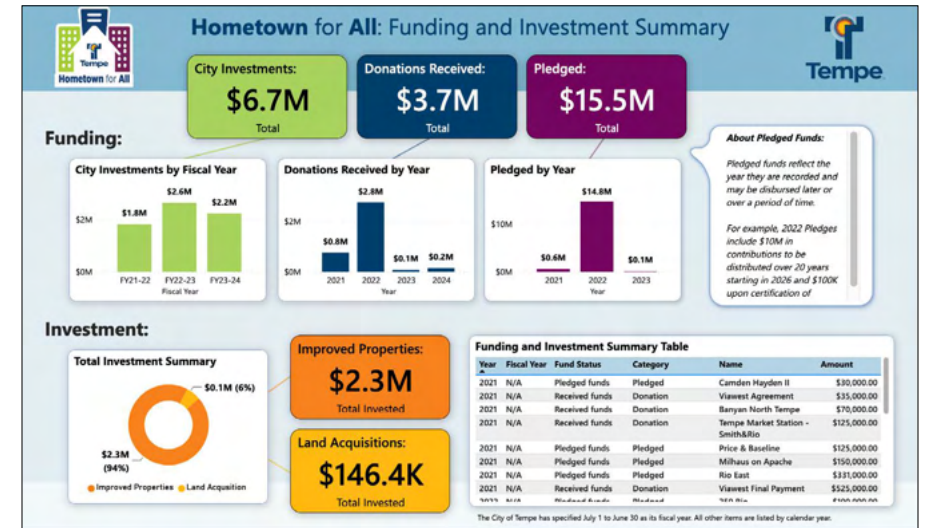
Tempe
Hometown for All

Hometown for All: Funding and Investment Summary

Tempe

City Investments:
$6.7M
Total

Donations Received:
$3.7M
Total

Pledged:
$15.5M
Total

Funding:

City Investments by Fiscal Year
$2M
$0M
$1.8M
$2.6M
$2.2M
FY21-22
FY22-23
FY23-24
Fiscal Year

Donations Received by Year
$2M
$0M
$0.8M
$2.8M
$0.1M
$0.2M
2021
2022
2023
2024
Year

Pledged by Year
$10M
$0M
$0.6M
$14.8M
$0.1M
2021
2022
2023
Year

About Pledged Funds:

Pledged funds reflect the year they are recorded and may be disbursed later or over a period of time.

For example, 2022 Pledges include $10M in contributions to be distributed over 20 years starting in 2026 and $100K upon certification of

Investment:

Total Investment Summary
$0.1M (6%)
$2.3M (94%)
Improved Properties
Land Acquisition

Improved Properties:
$2.3M
Total Invested

Land Acquisitions:
$146.4K
Total Invested

Funding and Investment Summary Table

| Year | Fiscal Year | Fund Status | Category | Name | Amount |
|---|---|---|---|---|---|
| 2021 | N/A | Pledged funds | Pledged | Camden Hayden II | $30,000.00 |
| 2021 | N/A | Received funds | Donation | Viawest Agreement | $35,000.00 |
| 2021 | N/A | Received funds | Donation | Banyan North Tempe | $70,000.00 |
| 2021 | N/A | Received funds | Donation | Tempe Market Station - Smith&Rio | $125,000.00 |
| 2021 | N/A | Pledged funds | Pledged | Price & Baseline | $125,000.00 |
| 2021 | N/A | Pledged funds | Pledged | Milhaus on Apache | $150,000.00 |
| 2021 | N/A | Pledged funds | Pledged | Rio East | $331,000.00 |
| 2021 | N/A | Received funds | Donation | Viawest Final Payment | $525,000.00 |
| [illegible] | N/A | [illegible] | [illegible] | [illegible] | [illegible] |

The City of Tempe has specified July 1 to June 30 as its fiscal year. All other items are listed by calendar year.